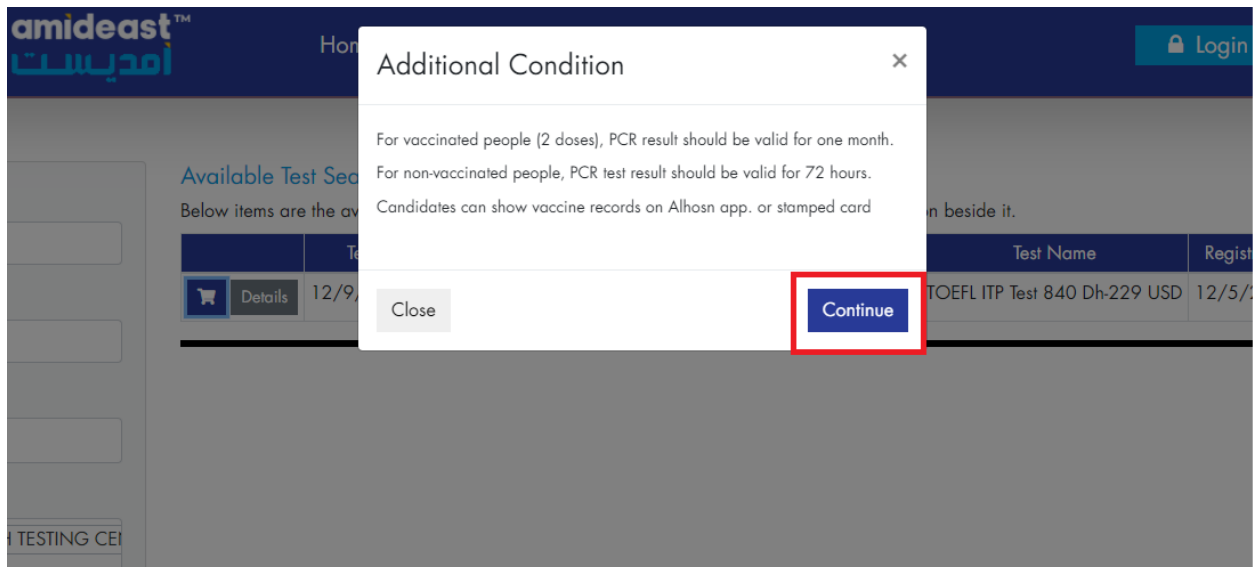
amideast™
أمديست

Hom

Login

Available Test Sea

Below items are the av

n beside it.

| | Te | Test Name | Regist |
|---|---|---|---|
| Details | 12/9/ | TOEFL ITP Test 840 Dh-229 USD | 12/5/ |

H TESTING CE

Additional Condition

×

For vaccinated people (2 doses), PCR result should be valid for one month.

For non-vaccinated people, PCR test result should be valid for 72 hours.

Candidates can show vaccine records on Alhosn app. or stamped card

Close

Continue